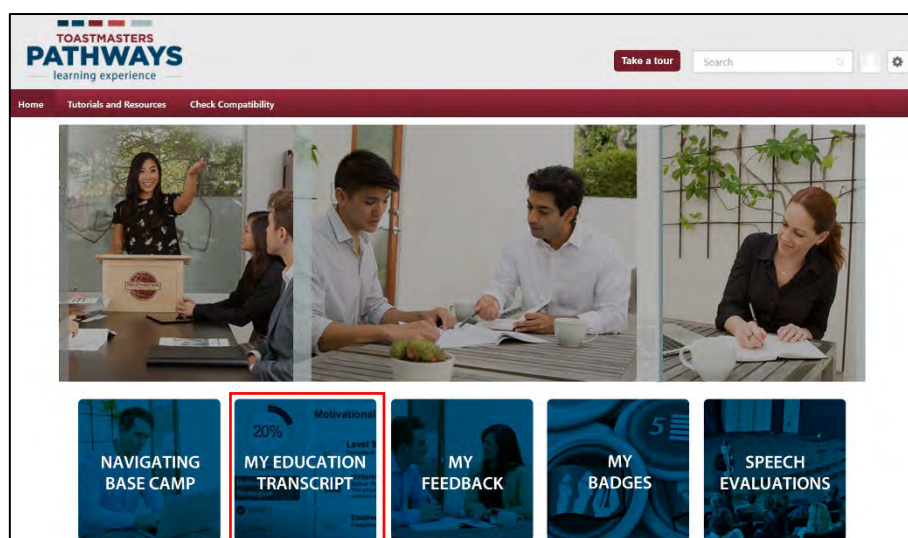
TOASTMASTERS
PATHWAYS
learning experience

Take a tour
Search

Home Tutorials and Resources Check Compatibility

TOASTMASTERS

NAVIGATING BASE CAMP

20% Motivational Level 3

MY EDUCATION TRANSCRIPT

MY FEEDBACK

MY BADGES

SPEECH EVALUATIONS